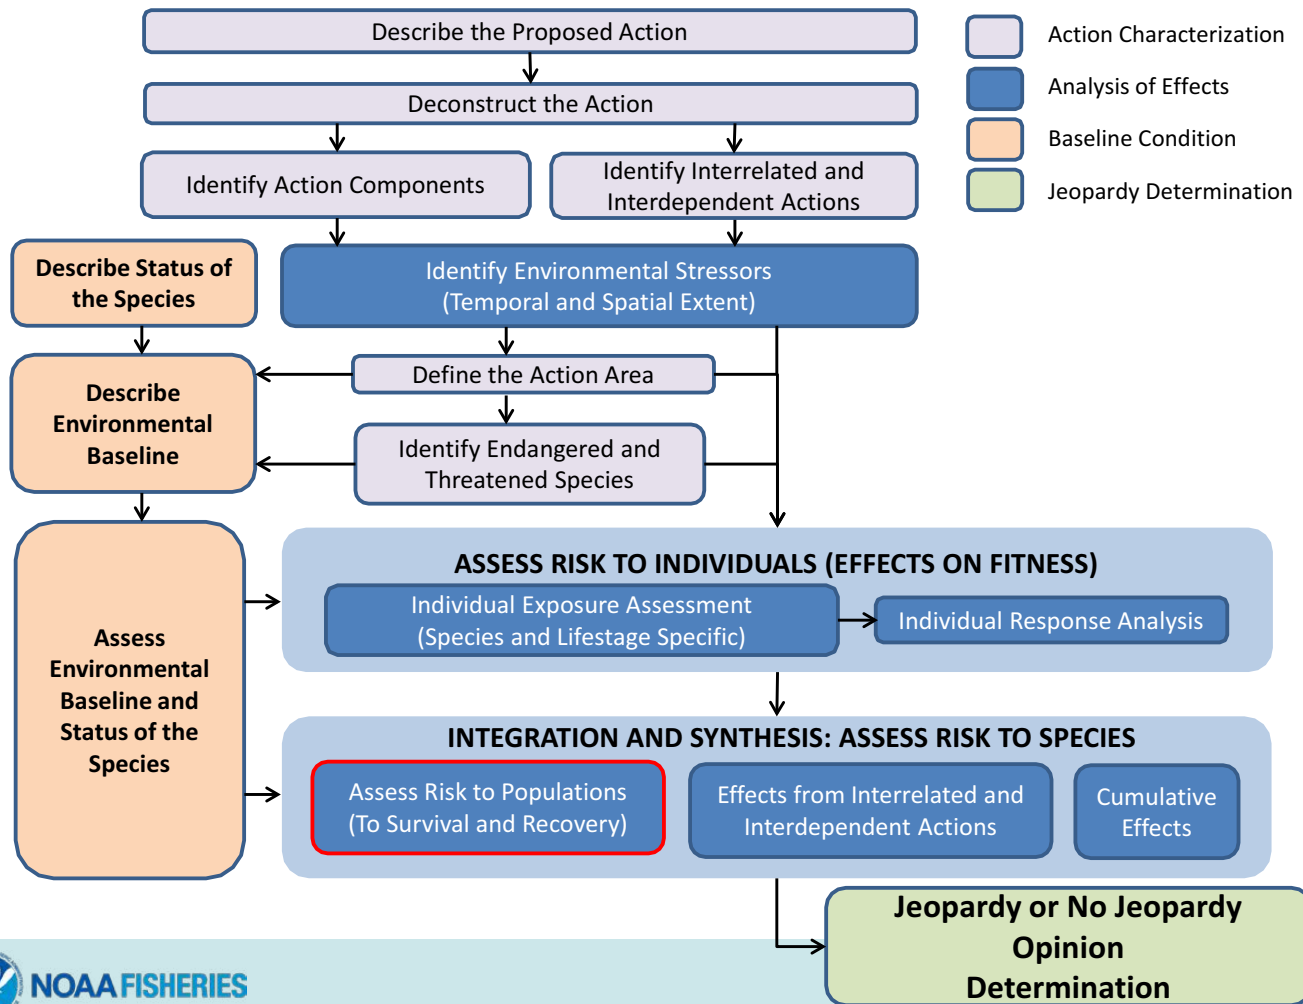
Describe the Proposed Action

Deconstruct the Action

Identify Action Components

Identify Interrelated and Interdependent Actions

Action Characterization

Analysis of Effects

Baseline Condition

Jeopardy Determination

Describe Status of the Species

Identify Environmental Stressors (Temporal and Spatial Extent)

Describe Environmental Baseline

Define the Action Area

Identify Endangered and Threatened Species

Assess Environmental Baseline and Status of the Species

ASSESS RISK TO INDIVIDUALS (EFFECTS ON FITNESS)

Individual Exposure Assessment (Species and Lifestage Specific)

Individual Response Analysis

INTEGRATION AND SYNTHESIS: ASSESS RISK TO SPECIES

Assess Risk to Populations (To Survival and Recovery)

Effects from Interrelated and Interdependent Actions

Cumulative Effects

Jeopardy or No Jeopardy Opinion Determination

NOAA FISHERIES